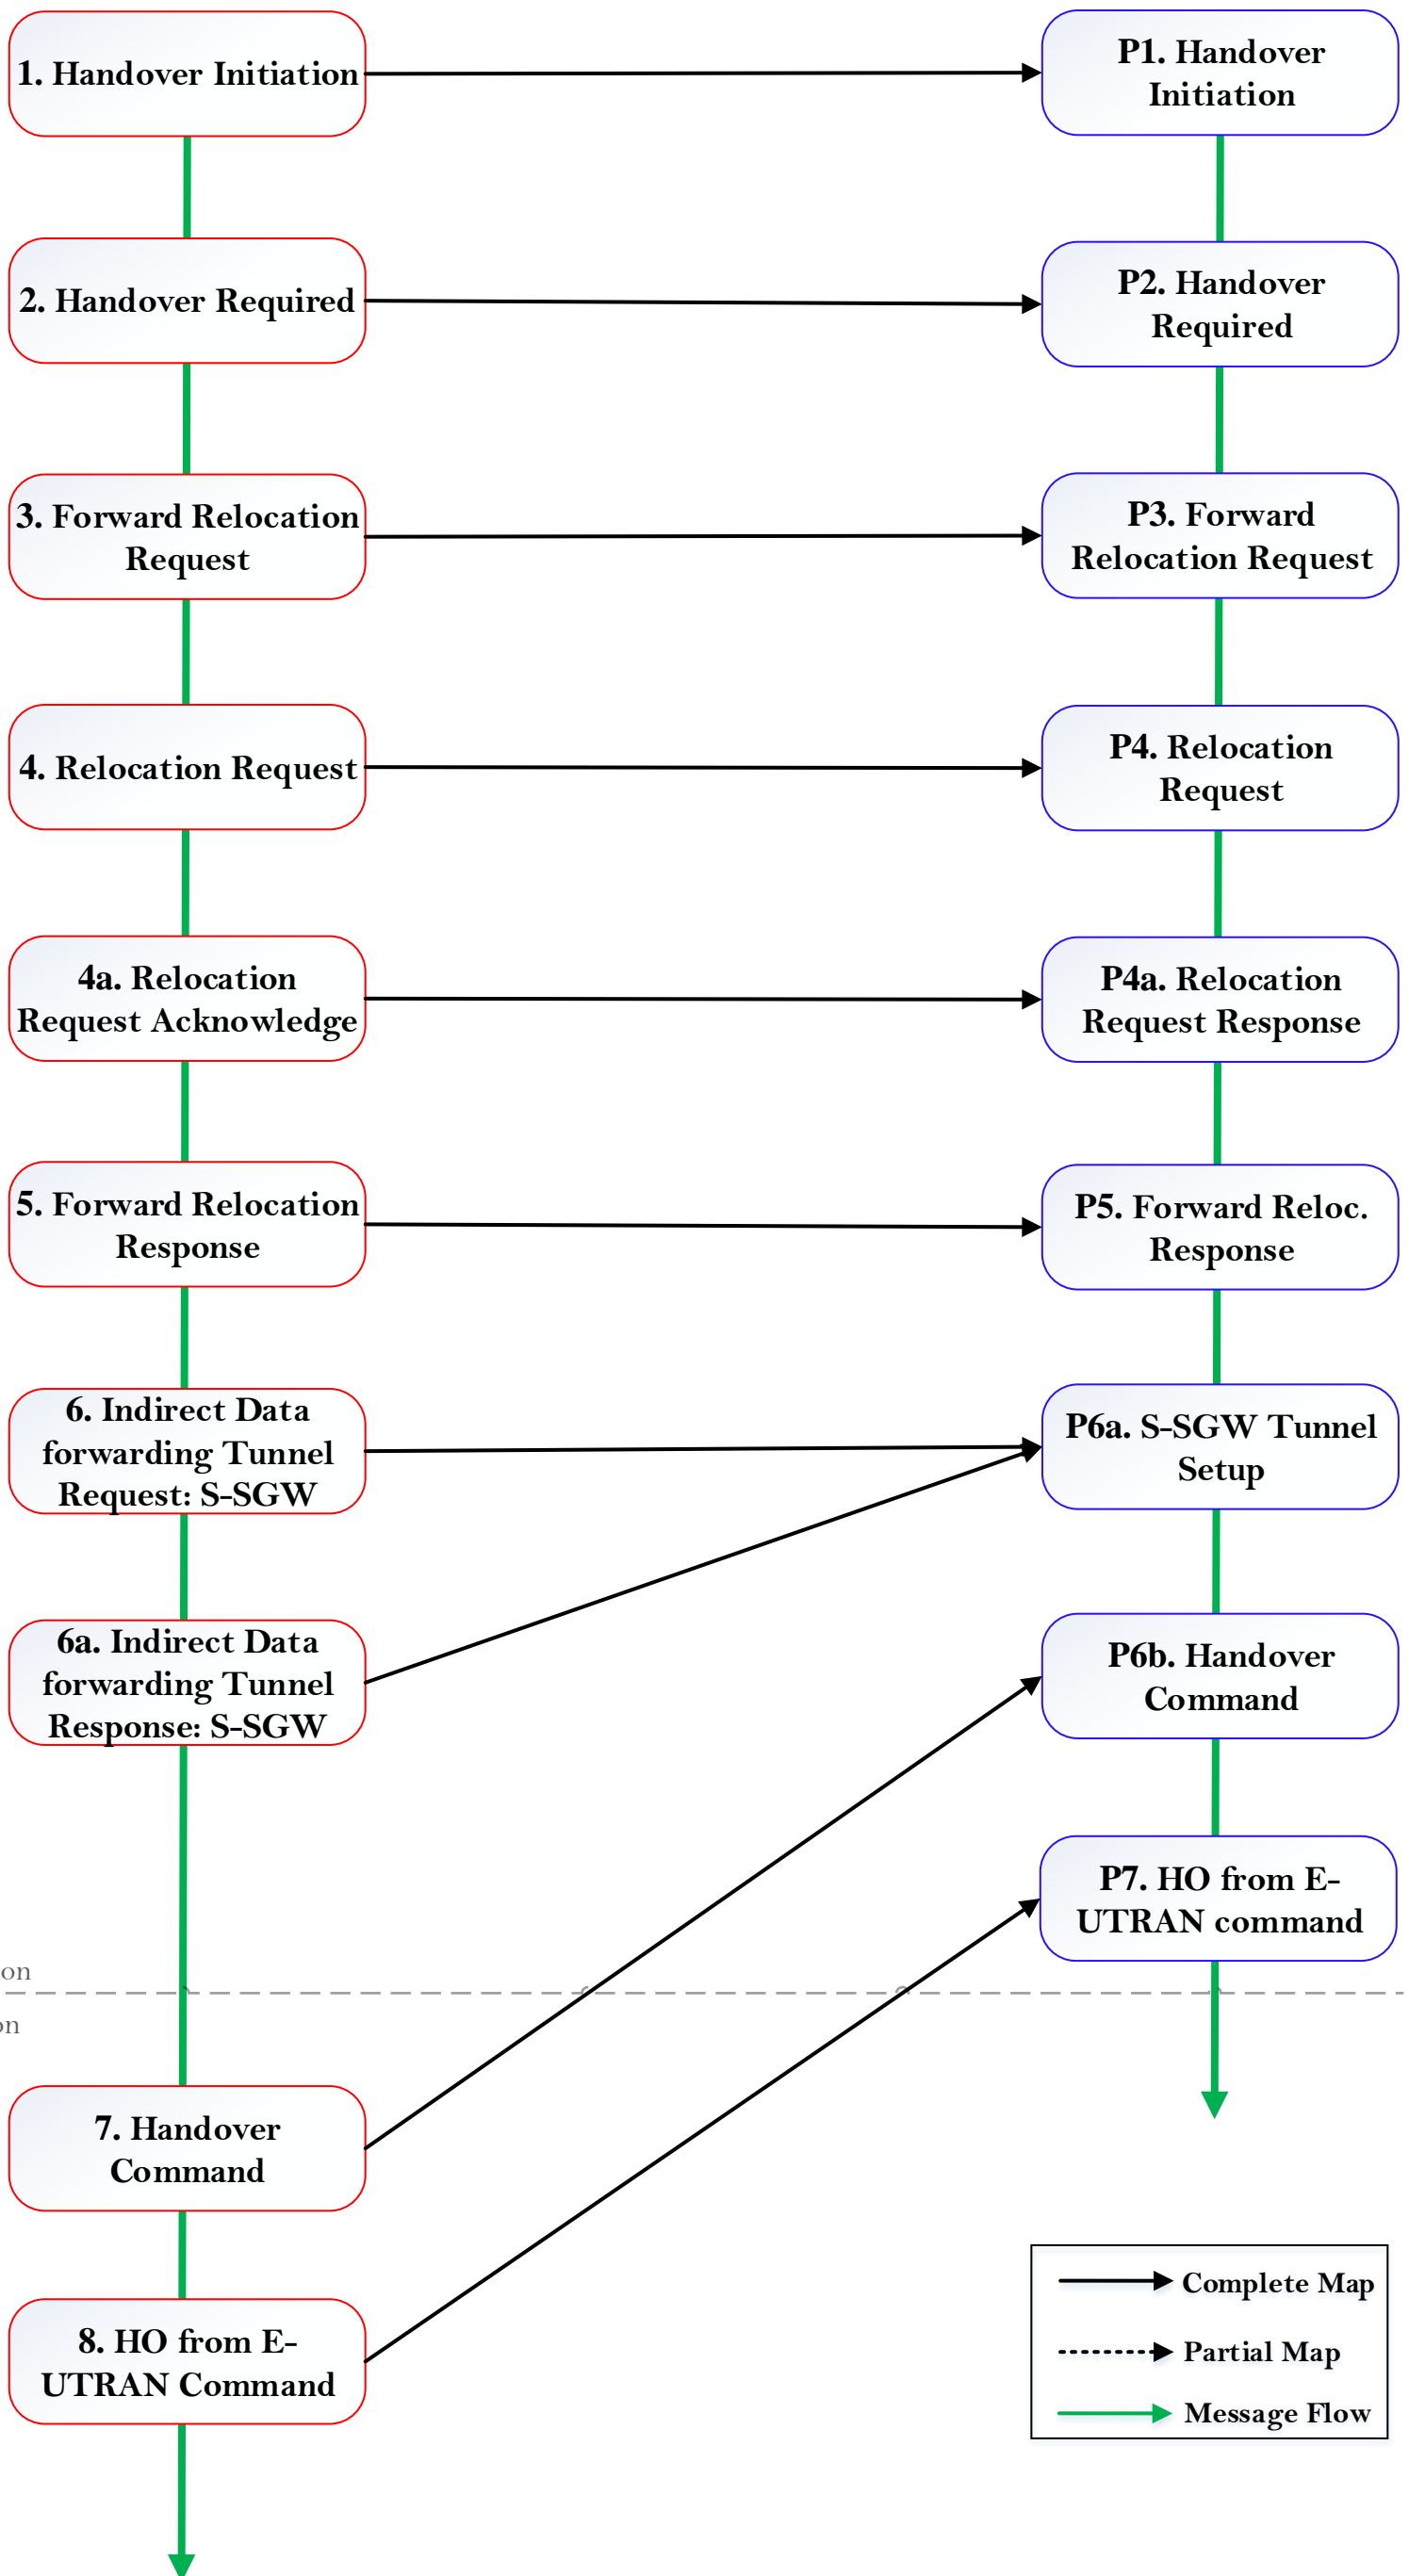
1. Handover Initiation

P1. Handover Initiation

2. Handover Required

P2. Handover Required

3. Forward Relocation Request

P3. Forward Relocation Request

4. Relocation Request

P4. Relocation Request

4a. Relocation Request Acknowledge

P4a. Relocation Request Response

5. Forward Relocation Response

P5. Forward Reloc. Response

6. Indirect Data forwarding Tunnel Request: S-SGW

P6a. S-SGW Tunnel Setup

6a. Indirect Data forwarding Tunnel Response: S-SGW

P6b. Handover Command

P7. HO from E-UTRAN command

on

on

7. Handover Command

8. HO from E-UTRAN Command

Complete Map

Partial Map

Message Flow